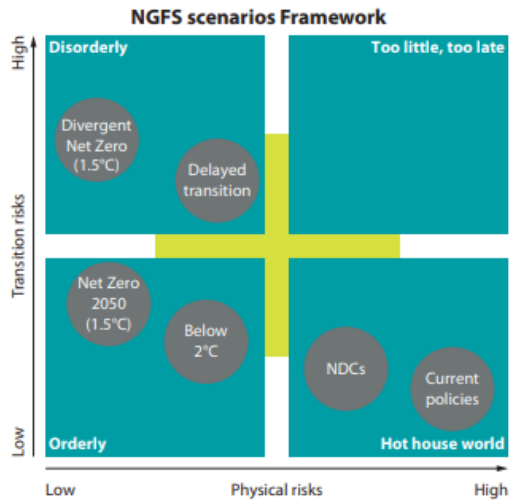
NGFS scenarios Framework

High

Disorderly

Too little, too late

Divergent Net Zero (1.5°C)

Delayed transition

Transition risks

Net Zero 2050 (1.5°C)

Below 2°C

NDCs

Current policies

Low

Orderly

Hot house world

Low

Physical risks

High